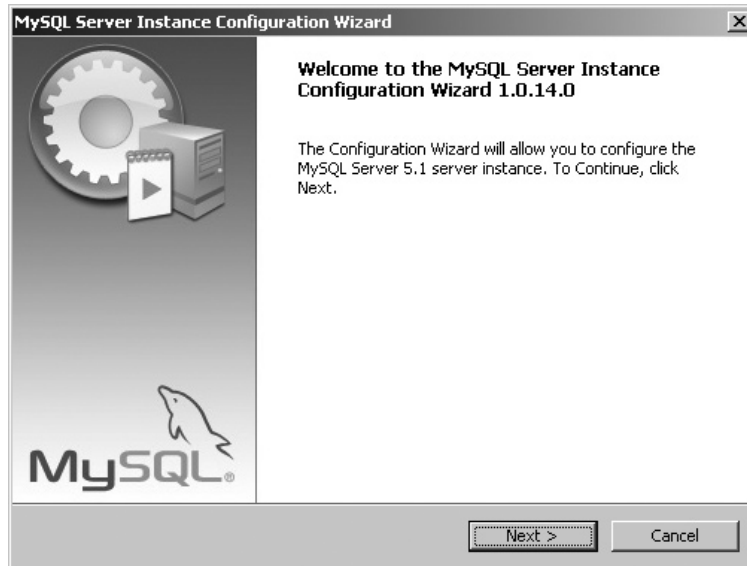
MySQL Server Instance Configuration Wizard

Welcome to the MySQL Server Instance Configuration Wizard 1.0.14.0

The Configuration Wizard will allow you to configure the MySQL Server 5.1 server instance. To Continue, click Next.

MySQL

Next >

Cancel